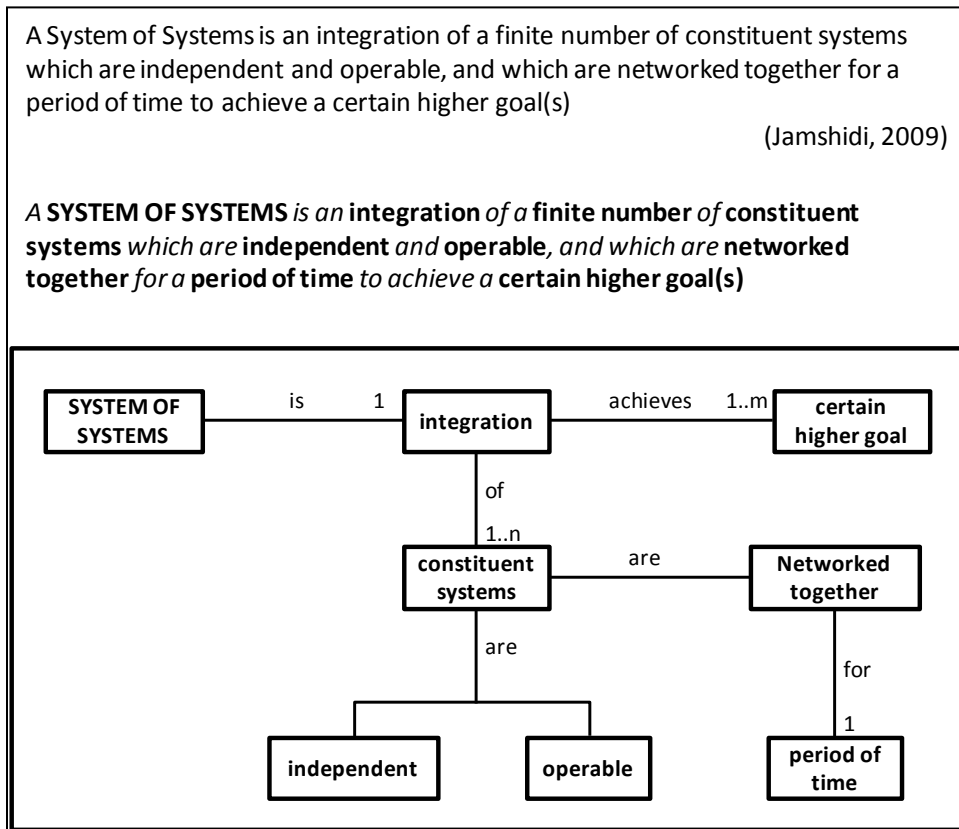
A System of Systems is an integration of a finite number of constituent systems which are independent and operable, and which are networked together for a period of time to achieve a certain higher goal(s)

(Jamshidi, 2009)

*A* **SYSTEM OF SYSTEMS** *is an* **integration** *of a* **finite number** *of* **constituent systems** *which are* **independent** *and* **operable***, and which are* **networked together** *for a* **period of time** *to achieve a* **certain higher goal(s)**

SYSTEM OF SYSTEMS

is

1

integration

achieves

1..m

certain higher goal

of

1..n

constituent systems

are

Networked together

are

for

1

independent

operable

period of time